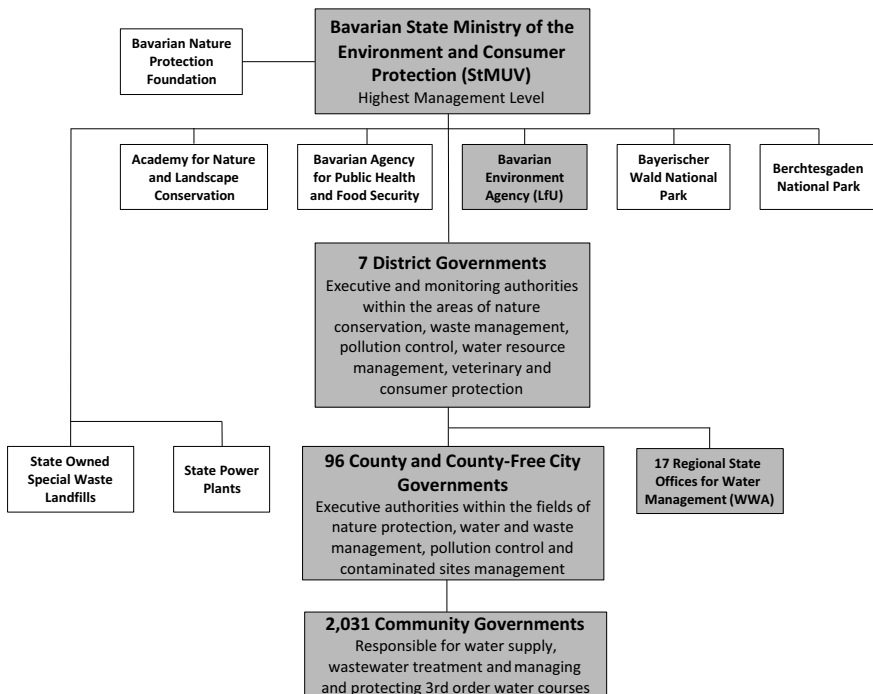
Bavarian Nature Protection Foundation

Bavarian State Ministry of the Environment and Consumer Protection (StMUV)
Highest Management Level

Academy for Nature and Landscape Conservation

Bavarian Agency for Public Health and Food Security

Bavarian Environment Agency (LfU)

Bayerischer Wald National Park

Berchtesgaden National Park

7 District Governments
Executive and monitoring authorities within the areas of nature conservation, waste management, pollution control, water resource management, veterinary and consumer protection

State Owned Special Waste Landfills

State Power Plants

96 County and County-Free City Governments
Executive authorities within the fields of nature protection, water and waste management, pollution control and contaminated sites management

17 Regional State Offices for Water Management (WWA)

2,031 Community Governments
Responsible for water supply, wastewater treatment and managing and protecting 3rd order water courses